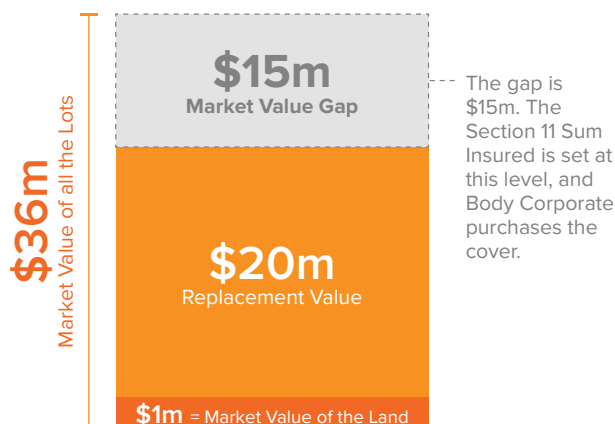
$36m
Market Value of all the Lots

$15m
Market Value Gap

The gap is $15m. The Section 11 Sum Insured is set at this level, and Body Corporate purchases the cover.

$20m
Replacement Value

$1m = Market Value of the Land